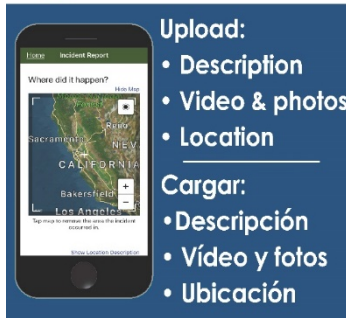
Home Incident Report

Where did it happen?

Hide Map

Sacramento

Reno

NEV

CALIFORNIA

Bakersfield

Los Angeles

+

−

Tap map to remove the area the incident occurred in.

Show Location Description

Upload:
• Description
• Video & photos
• Location

Cargar:
•Descripción
• Vídeo y fotos
• Ubicación